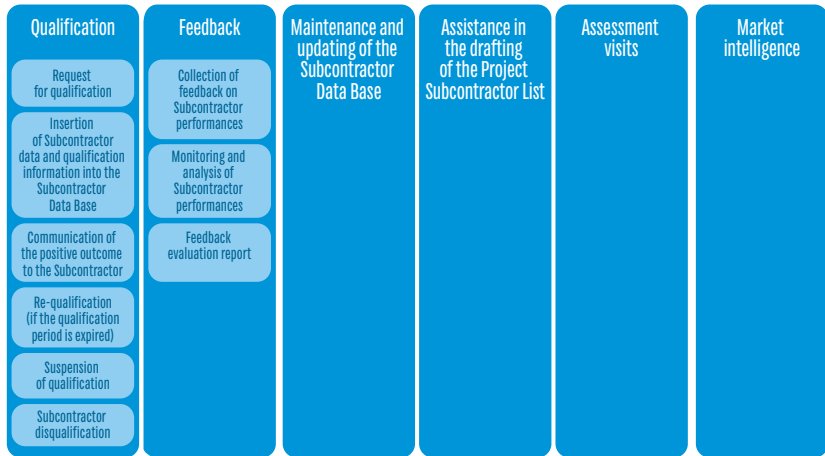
Qualification

Request for qualification

Insertion of Subcontractor data and qualification information into the Subcontractor Data Base

Communication of the positive outcome to the Subcontractor

Re-qualification (if the qualification period is expired)

Suspension of qualification

Subcontractor disqualification

Feedback

Collection of feedback on Subcontractor performances

Monitoring and analysis of Subcontractor performances

Feedback evaluation report

Maintenance and updating of the Subcontractor Data Base

Assistance in the drafting of the Project Subcontractor List

Assessment visits

Market intelligence